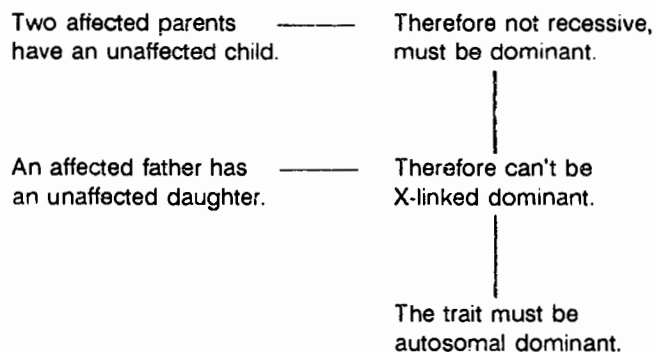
Two affected parents have an unaffected child.

Therefore not recessive, must be dominant.

An affected father has an unaffected daughter.

Therefore can't be X-linked dominant.

The trait must be autosomal dominant.